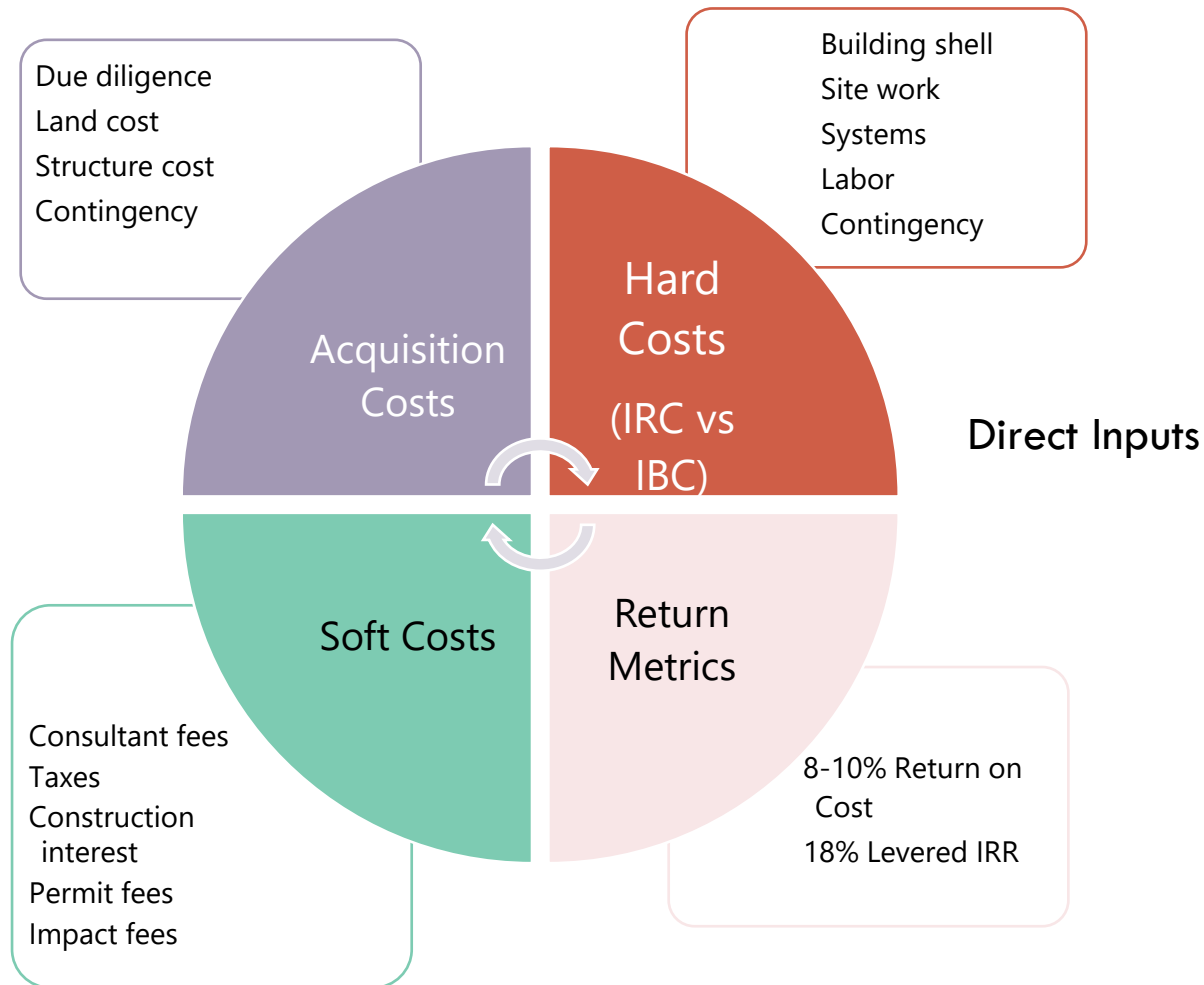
Due diligence
Land cost
Structure cost
Contingency

Building shell
Site work
Systems
Labor
Contingency

Acquisition Costs

Hard Costs
(IRC vs IBC)

Direct Inputs

Soft Costs

Return Metrics

Consultant fees
Taxes
Construction interest
Permit fees
Impact fees

8-10% Return on Cost
18% Levered IRR